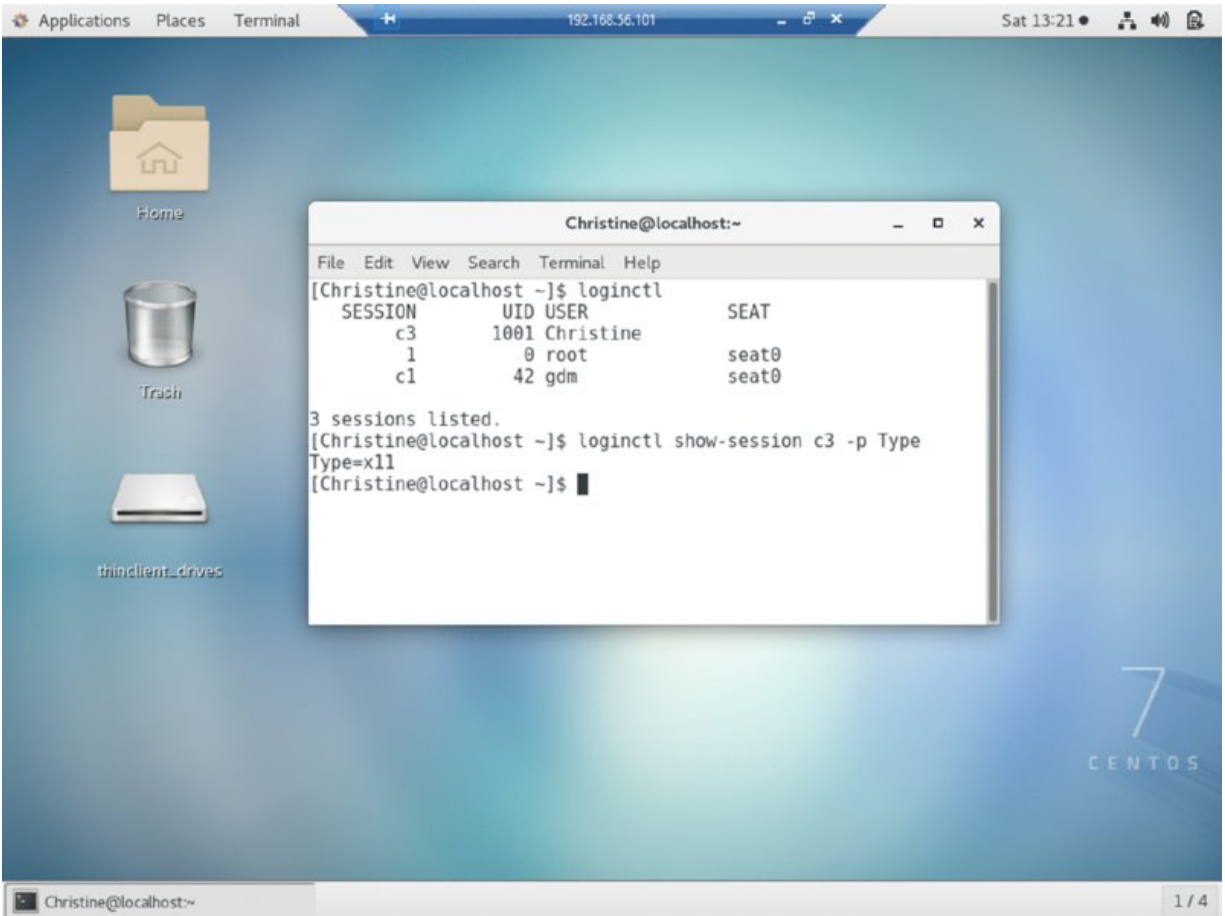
Applications Places Terminal

192.168.56.101

Sat 13:21 ●

Home

Trash

thinclient_drives

Christine@localhost:~

File Edit View Search Terminal Help

[Christine@localhost ~]$ loginctl
SESSION UID USER SEAT
c3 1001 Christine
1 0 root seat0
c1 42 gdm seat0

3 sessions listed.
[Christine@localhost ~]$ loginctl show-session c3 -p Type
Type=x11
[Christine@localhost ~]$

7
CENTOS

Christine@localhost:~

1 / 4